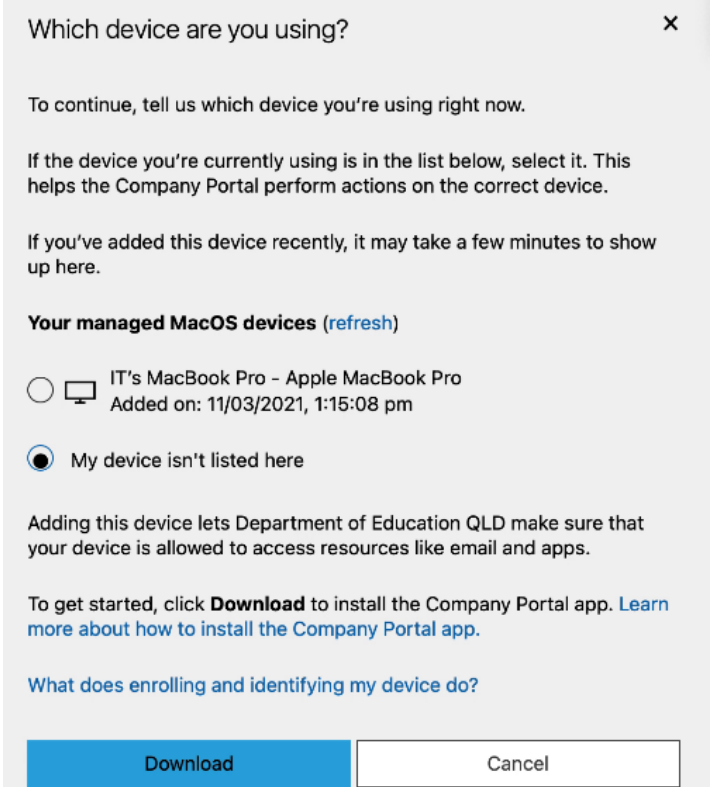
Which device are you using?

×

To continue, tell us which device you're using right now.

If the device you're currently using is in the list below, select it. This helps the Company Portal perform actions on the correct device.

If you've added this device recently, it may take a few minutes to show up here.

**Your managed MacOS devices** (refresh)

IT's MacBook Pro - Apple MacBook Pro
Added on: 11/03/2021, 1:15:08 pm

My device isn't listed here

Adding this device lets Department of Education QLD make sure that your device is allowed to access resources like email and apps.

To get started, click **Download** to install the Company Portal app. Learn more about how to install the Company Portal app.

What does enrolling and identifying my device do?

Download

Cancel